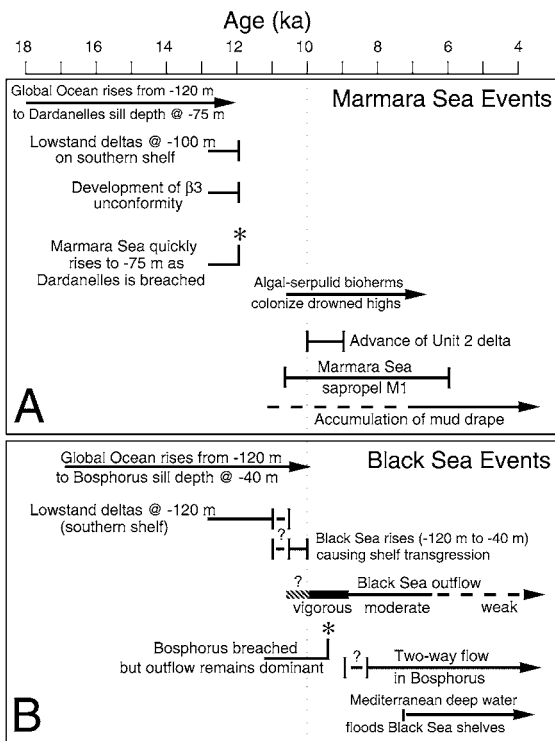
Age (ka)

18 16 14 12 10 8 6 4

Global Ocean rises from -120 m to Dardanelles sill depth @ -75 m

Marmara Sea Events

Lowstand deltas @ -100 m on southern shelf

Development of $\beta3$ unconformity

Marmara Sea quickly rises to -75 m as Dardanelles is breached

*

Algal-serpulid bioherms colonize drowned highs

Advance of Unit 2 delta

Marmara Sea sapropel M1

A

Accumulation of mud drape

Global Ocean rises from -120 m to Bosphorus sill depth @ -40 m

Black Sea Events

Lowstand deltas @ -120 m (southern shelf)

?

Black Sea rises (-120 m to -40 m) causing shelf transgression

?

Black Sea outflow

vigorous moderate weak

*

Bosphorus breached but outflow remains dominant

?

Two-way flow in Bosphorus

Mediterranean deep water floods Black Sea shelves

B